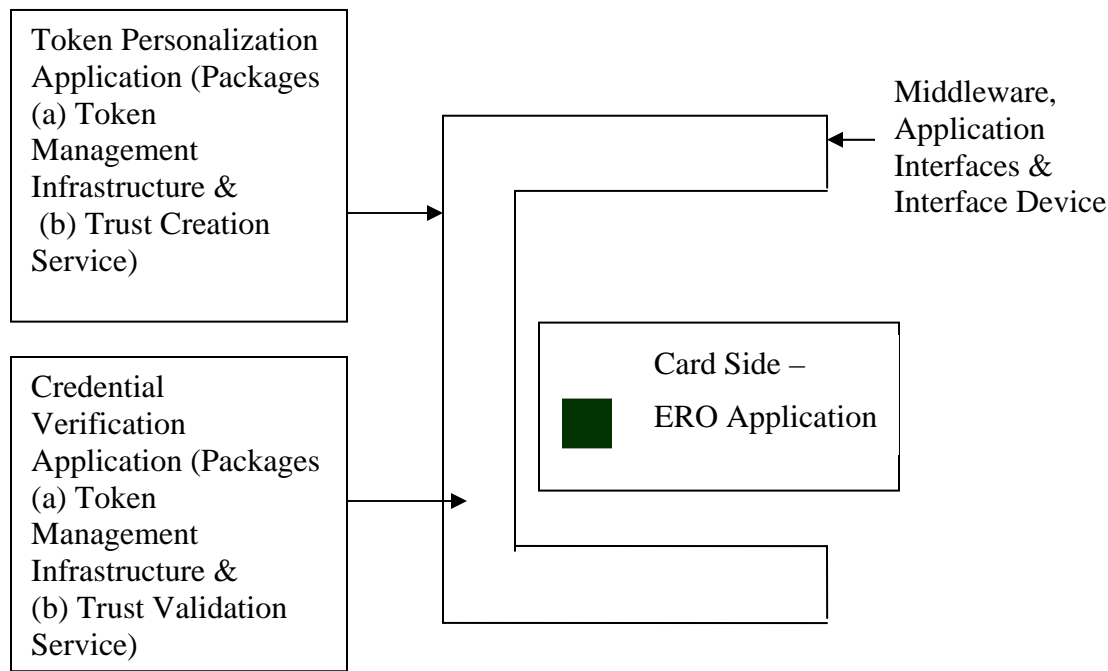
Token Personalization Application (Packages (a) Token Management Infrastructure & (b) Trust Creation Service)

Middleware, Application Interfaces & Interface Device

Card Side –
ERO Application

Credential Verification Application (Packages (a) Token Management Infrastructure & (b) Trust Validation Service)